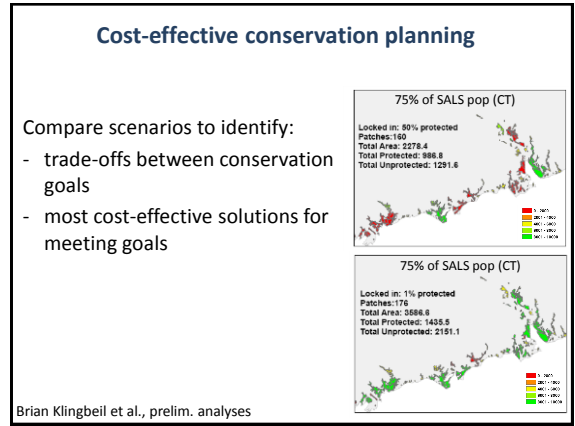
Cost-effective conservation planning

Compare scenarios to identify:

- trade-offs between conservation goals
- most cost-effective solutions for meeting goals

75% of SALS pop (CT)

Locked in: 50% protected
Patches:160
Total Area: 2278.4
Total Protected: 986.8
Total Unprotected: 1291.6

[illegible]

75% of SALS pop (CT)

Locked in: 1% protected
Patches:176
Total Area: 3586.6
Total Protected: 1435.5
Total Unprotected: 2151.1

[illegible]

Brian Klingbeil et al., prelim. analyses